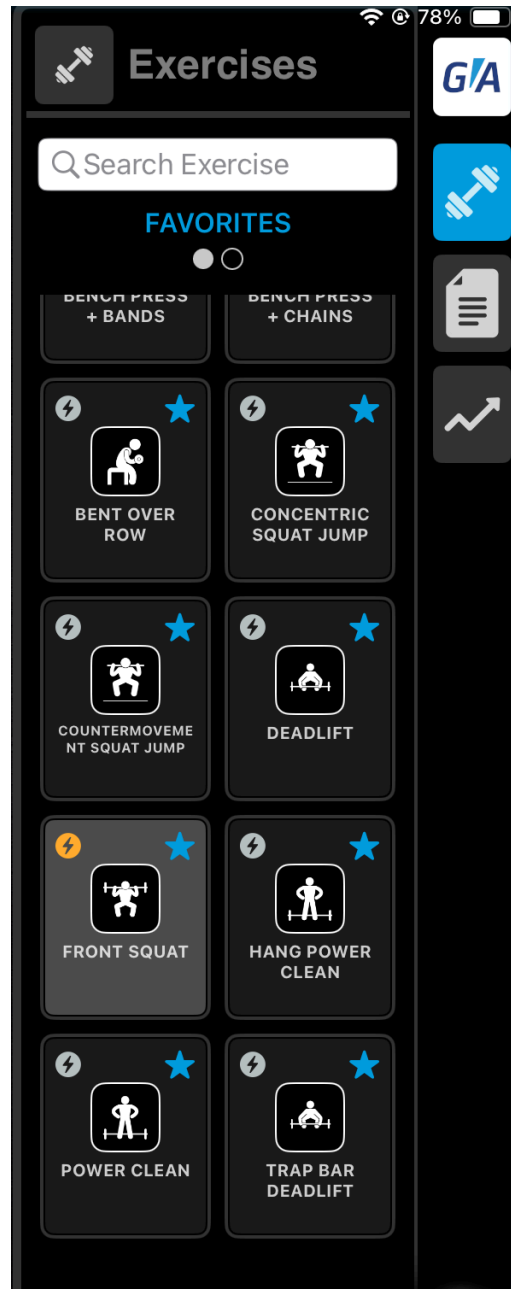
78%

Exercises

G/A

Search Exercise

FAVORITES

BENCH PRESS + BANDS

BENCH PRESS + CHAINS

BENT OVER ROW

CONCENTRIC SQUAT JUMP

COUNTERMOVEMENT SQUAT JUMP

DEADLIFT

FRONT SQUAT

HANG POWER CLEAN

POWER CLEAN

TRAP BAR DEADLIFT